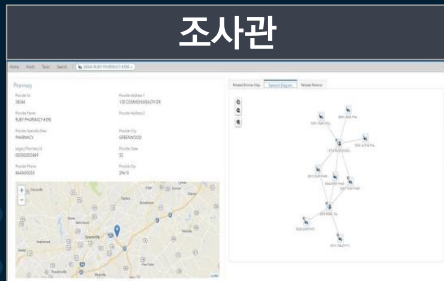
조사관

Pharmacy

Provider Id
38044

Provider Name
RUBY PHARMACY #456

Provider Specialty Desc
PHARMACY

Legacy Pharmacy Id
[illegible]

Provider Phone
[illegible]

Provider Address 1
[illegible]

Provider Address 2

Provider City
GREENWOOD

Provider State
SC

Provider Zip
29649

Greenville

Greenwood